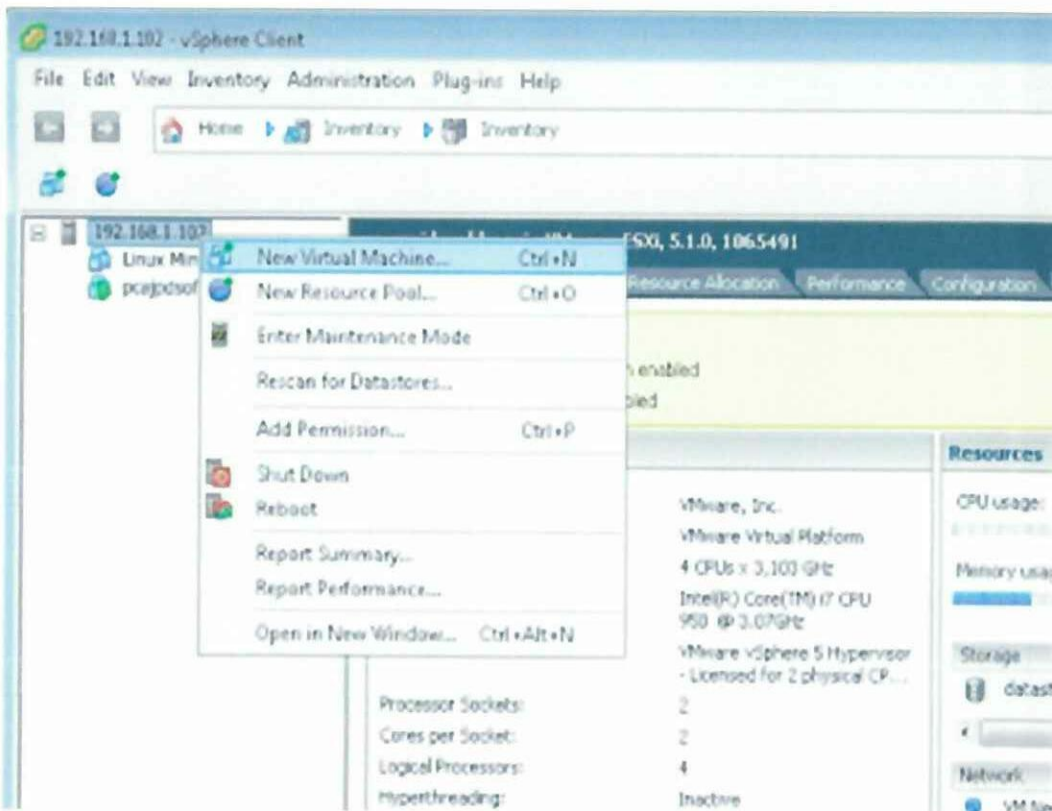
192.168.1.102 - vSphere Client

File Edit View Inventory Administration Plug-ins Help

Home Inventory Inventory

192.168.1.102

Linux Mir

pcajpdsof

New Virtual Machine... Ctrl+N

New Resource Pool... Ctrl+O

Enter Maintenance Mode

Rescan for Datastores...

Add Permission... Ctrl+P

Shut Down

Reboot

Report Summary...

Report Performance...

Open in New Window... Ctrl+Alt+N

ESXi, 5.1.0, 1065491

Resource Allocation Performance Configuration

n enabled

bled

VMware, Inc.

VMware Virtual Platform

4 CPUs x 3.100 GHz

Intel(R) Core(TM) i7 CPU 950 @ 3.07GHz

VMware vSphere 5 Hypervisor - Licensed for 2 physical CP...

Processor Sockets: 2

Cores per Socket: 2

Logical Processors: 4

Hyperthreading: Inactive

Resources

CPU usage:

Memory usag

Storage

datast

Network

VM Ne